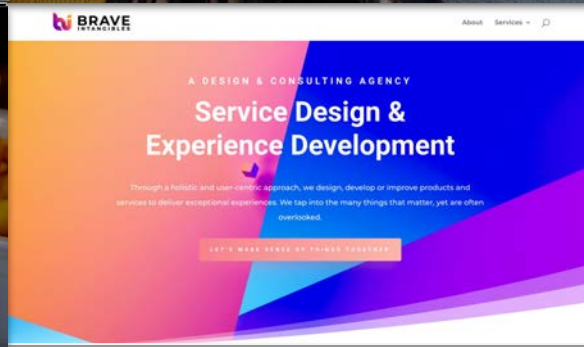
BRAVE INTANGIBLES

About Services

A DESIGN & CONSULTING AGENCY

Service Design & Experience Development

Through a holistic and user-centric approach, we design, develop or improve products and services to deliver exceptional experiences. We tap into the many things that matter, yet are often overlooked.

LET'S MAKE SENSE OF THINGS TOGETHER